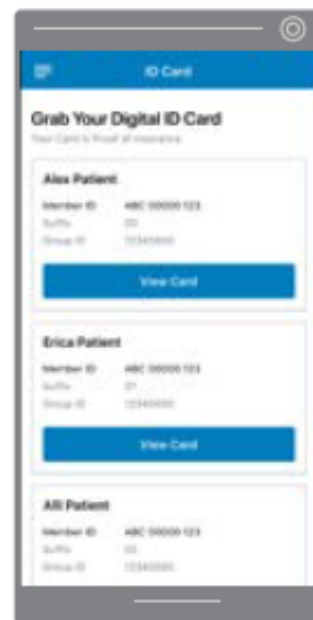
ID Card

Grab Your Digital ID Card

Your Card is Proof of Insurance

Alex Patient

Member ID ABC 00000 123
Suffix 00
Group ID 12345000

View Card

Erica Patient

Member ID ABC 00000 123
Suffix 01
Group ID 12345000

View Card

Ali Patient

Member ID ABC 00000 123
Suffix 02
Group ID 12345000